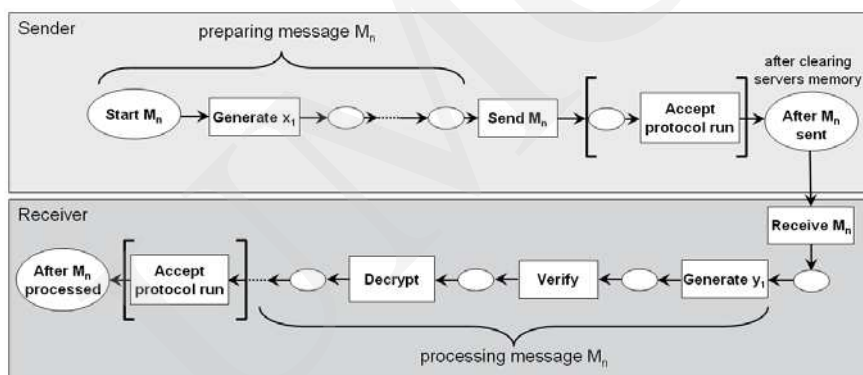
Sender

preparing message $M_n$

after clearing servers memory

Start $M_n$

Generate $x_1$

Send $M_n$

Accept protocol run

After $M_n$ sent

Receiver

Receive $M_n$

After $M_n$ processed

Accept protocol run

Decrypt

Verify

Generate $y_1$

processing message $M_n$